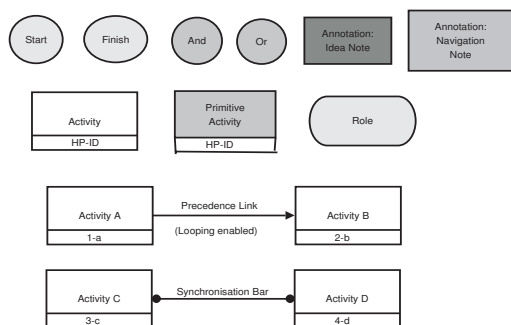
Start

Finish

And

Or

Annotation: Idea Note

Annotation: Navigation Note

Activity
HP-ID

Primitive Activity
HP-ID

Role

Activity A
1-a

Precedence Link
(Looping enabled)

Activity B
2-b

Activity C
3-c

Synchronisation Bar

Activity D
4-d